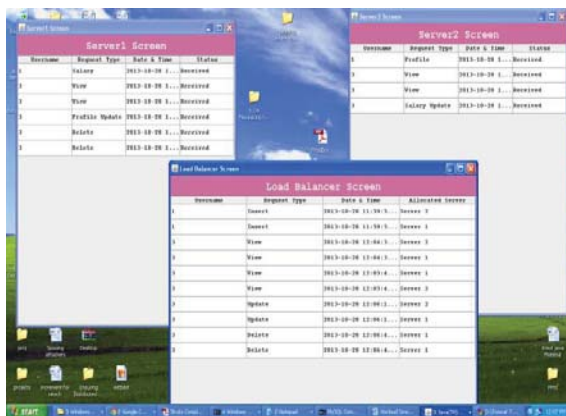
Server1 Screen

Server1 Screen

| Username | Request Type | Date & Time | Status |
|---|---|---|---|
| 1 | Salary | 2013-10-28 1... | Received |
| 1 | View | 2013-10-28 1... | Received |
| 1 | View | 2013-10-28 1... | Received |
| 1 | Profile Update | 2013-10-28 1... | Received |
| 1 | Delete | 2013-10-28 1... | Received |
| 1 | Delete | 2013-10-28 1... | Received |

Server2 Screen

Server2 Screen

| Username | Request Type | Date & Time | Status |
|---|---|---|---|
| 1 | Profile | 2013-10-28 1... | Received |
| 1 | View | 2013-10-28 1... | Received |
| 1 | View | 2013-10-28 1... | Received |
| 1 | Salary Update | 2013-10-28 1... | Received |

Load Balancer Screen

Load Balancer Screen

| Username | Request Type | Date & Time | Allocated Server |
|---|---|---|---|
| 1 | Insert | 2013-10-28 11:59:5... | Server 1 |
| 1 | Insert | 2013-10-28 11:59:5... | Server 1 |
| 1 | View | 2013-10-28 12:04:3... | Server 1 |
| 1 | View | 2013-10-28 12:04:3... | Server 1 |
| 1 | View | 2013-10-28 12:03:4... | Server 1 |
| 1 | View | 2013-10-28 12:03:4... | Server 2 |
| 1 | Update | 2013-10-28 12:06:1... | Server 2 |
| 1 | Update | 2013-10-28 12:06:1... | Server 1 |
| 1 | Delete | 2013-10-28 12:06:4... | Server 1 |
| 1 | Delete | 2013-10-28 12:06:4... | Server 1 |

start